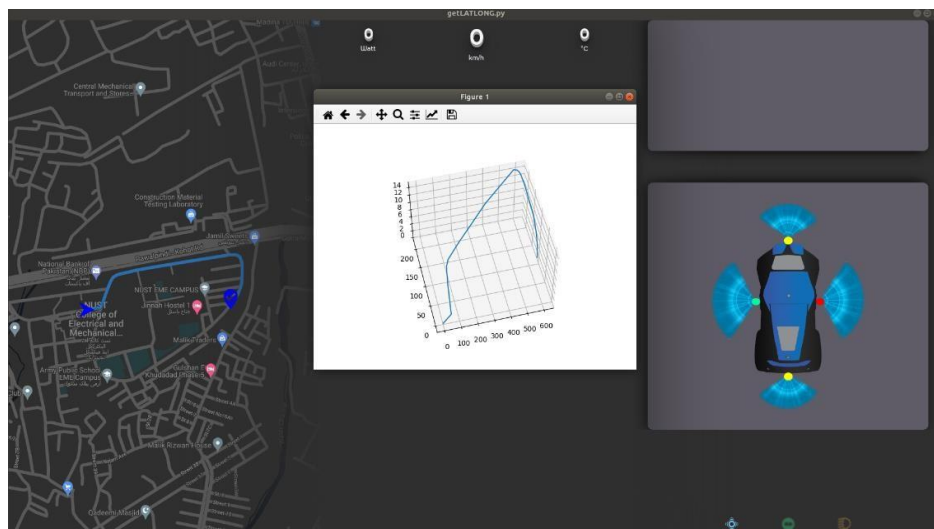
getLATLONG.py

0
Watt

0
km/h

0
°C

Figure 1

14
12
10
8
6
4
2
0

200
150
100
50
0

0 100 200 300 400 500 600

Central Mechanical Transport and Stores

Construction Material Testing Laboratory

National Bank of Pakistan NBP

NUST EME CAMPUS

NUST College of Electrical and Mechanical...

Jinnah Hostel 1

Army Public School EME Campus

Khaddad Hostel

Malik Rizwan House

Qadeemi Masjid